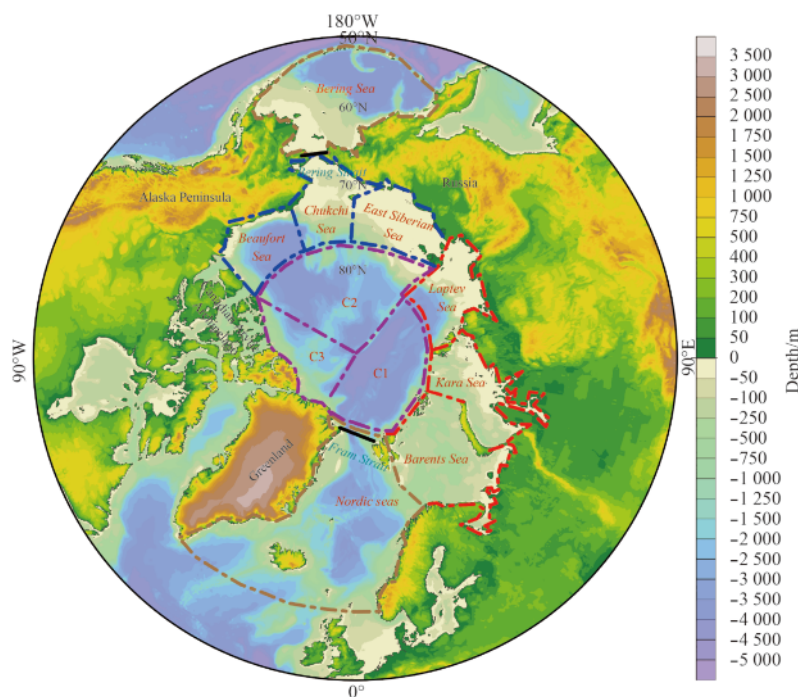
180°W
50°N
Bering Sea
60°N
Bering Strait
70°N
Alaska Peninsula
Russia
Chukchi Sea
East Siberian Sea
Beaufort Sea
80°N
Laptev Sea
C2
C3
C1
Kara Sea
90°W
90°E
Greenland
Fram Strait
Barents Sea
Nordic seas
0°

3 500
3 000
2 500
2 000
1 750
1 500
1 250
1 000
750
500
400
300
200
100
50
0
-50
-100
-250
-500
-750
-1 000
-1 250
-1 500
-2 000
-2 500
-3 000
-3 500
-4 000
-4 500
-5 000
Depth/m